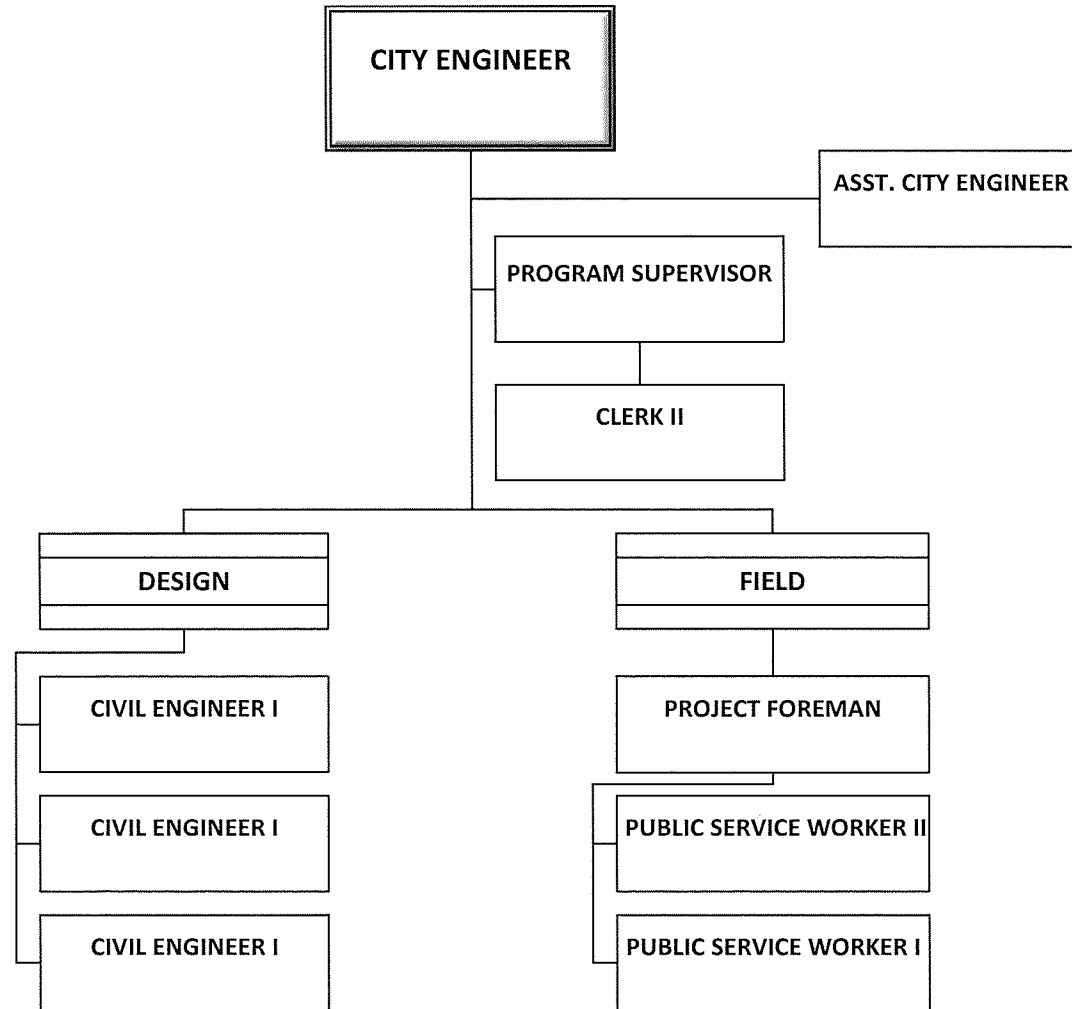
CITY ENGINEER

ASST. CITY ENGINEER

PROGRAM SUPERVISOR

CLERK II

DESIGN

FIELD

CIVIL ENGINEER I

CIVIL ENGINEER I

CIVIL ENGINEER I

PROJECT FOREMAN

PUBLIC SERVICE WORKER II

PUBLIC SERVICE WORKER I